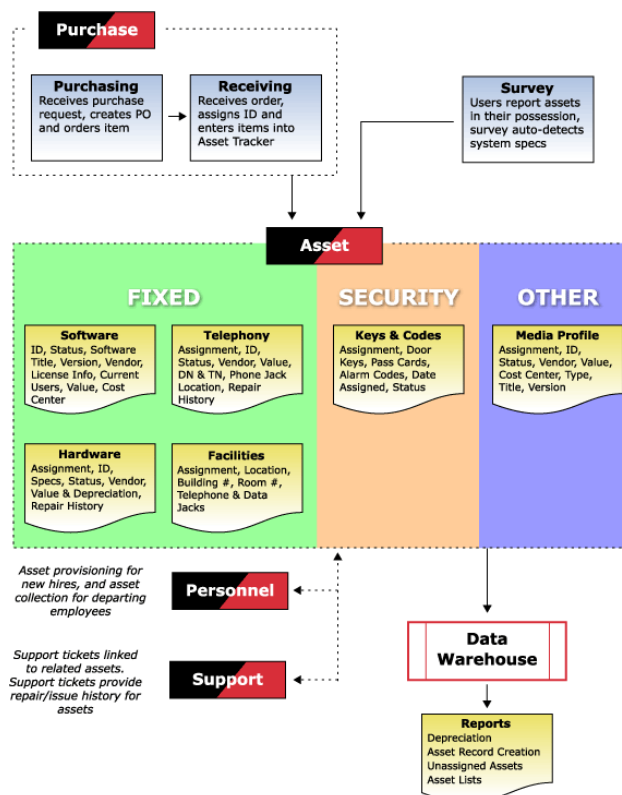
Purchase

Purchasing
Receives purchase request, creates PO and orders item

Receiving
Receives order, assigns ID and enters items into Asset Tracker

Survey
Users report assets in their possession, survey auto-detects system specs

Asset

FIXED

Software
ID, Status, Software Title, Version, Vendor, License Info, Current Users, Value, Cost Center

Telephony
Assignment, ID, Status, Vendor, Value, DN & TN, Phone Jack Location, Repair History

Hardware
Assignment, ID, Specs, Status, Vendor, Value & Depreciation, Repair History

Facilities
Assignment, Location, Building #, Room #, Telephone & Data Jacks

SECURITY

Keys & Codes
Assignment, Door Keys, Pass Cards, Alarm Codes, Date Assigned, Status

OTHER

Media Profile
Assignment, ID, Status, Vendor, Value, Cost Center, Type, Title, Version

Asset provisioning for new hires, and asset collection for departing employees

Personnel

Support tickets linked to related assets. Support tickets provide repair/issue history for assets

Support

Data Warehouse

Reports
Depreciation
Asset Record Creation
Unassigned Assets
Asset Lists